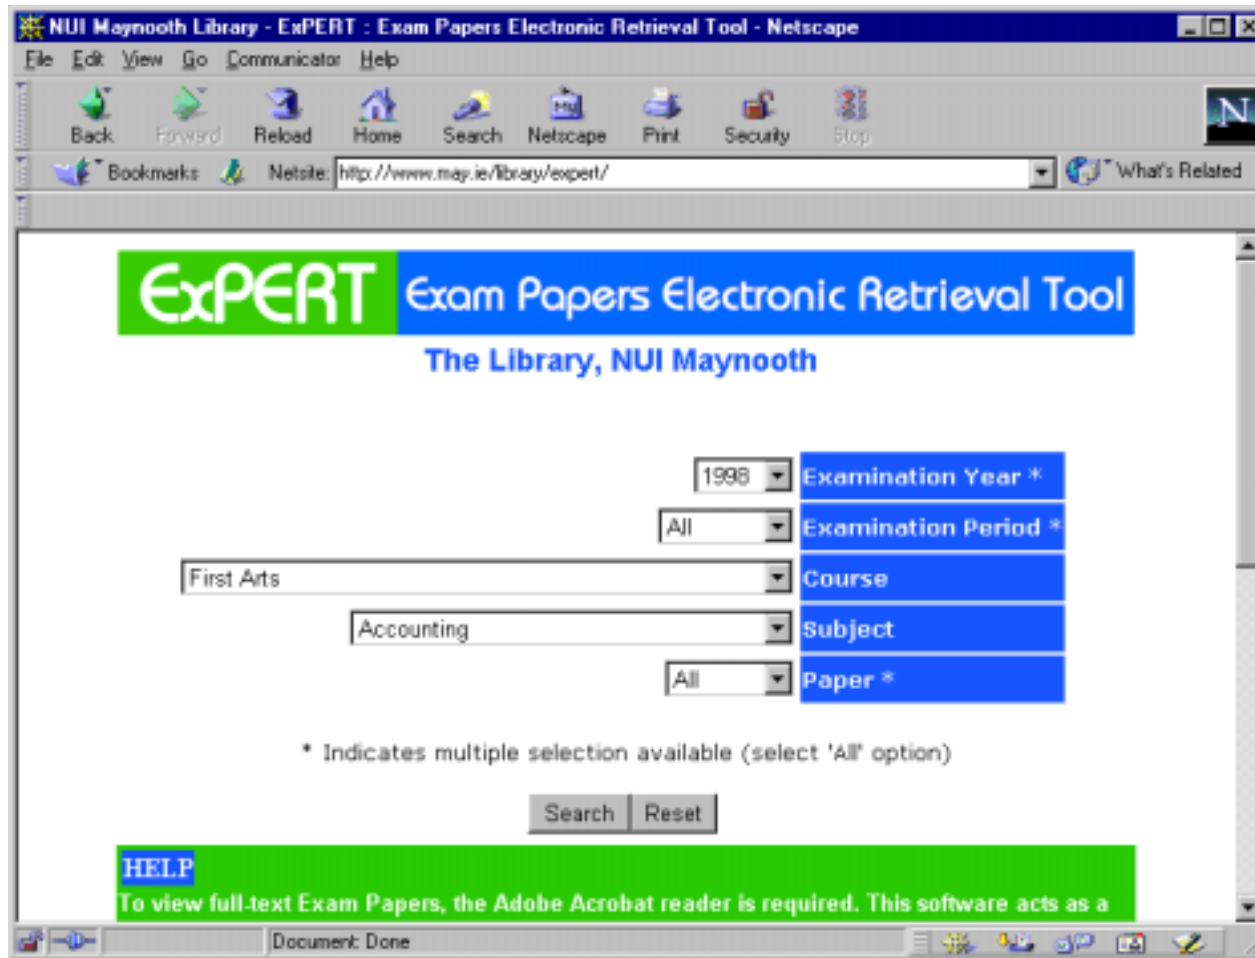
NUI Maynooth Library - ExPERT : Exam Papers Electronic Retrieval Tool - Netscape

File Edit View Go Communicator Help

Back Forward Reload Home Search Netscape Print Security Stop

Bookmarks Netsite: http://www.may.ie/library/expert/ What's Related

ExPERT Exam Papers Electronic Retrieval Tool

The Library, NUI Maynooth

1998 Examination Year *

All Examination Period *

First Arts Course

Accounting Subject

All Paper *

* Indicates multiple selection available (select 'All' option)

Search Reset

HELP

To view full-text Exam Papers, the Adobe Acrobat reader is required. This software acts as a

Document: Done